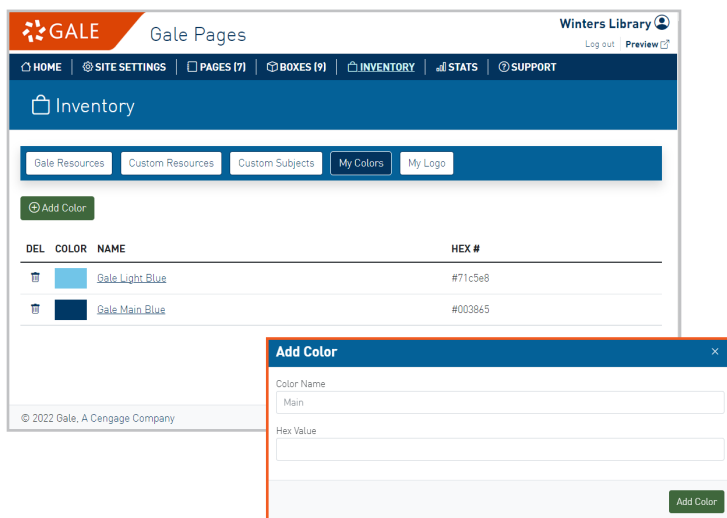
GALE Gale Pages

Winters Library

Log out | Preview

HOME | SITE SETTINGS | PAGES (7) | BOXES (9) | INVENTORY | STATS | SUPPORT

Inventory

Gale Resources | Custom Resources | Custom Subjects | My Colors | My Logo

Add Color

| DEL | COLOR | NAME | HEX # |
|---|---|---|---|
| | | Gale Light Blue | #71c5e8 |
| | | Gale Main Blue | #003865 |

© 2022 Gale, A Cengage Company

Add Color ×

Color Name

Main

Hex Value

Add Color